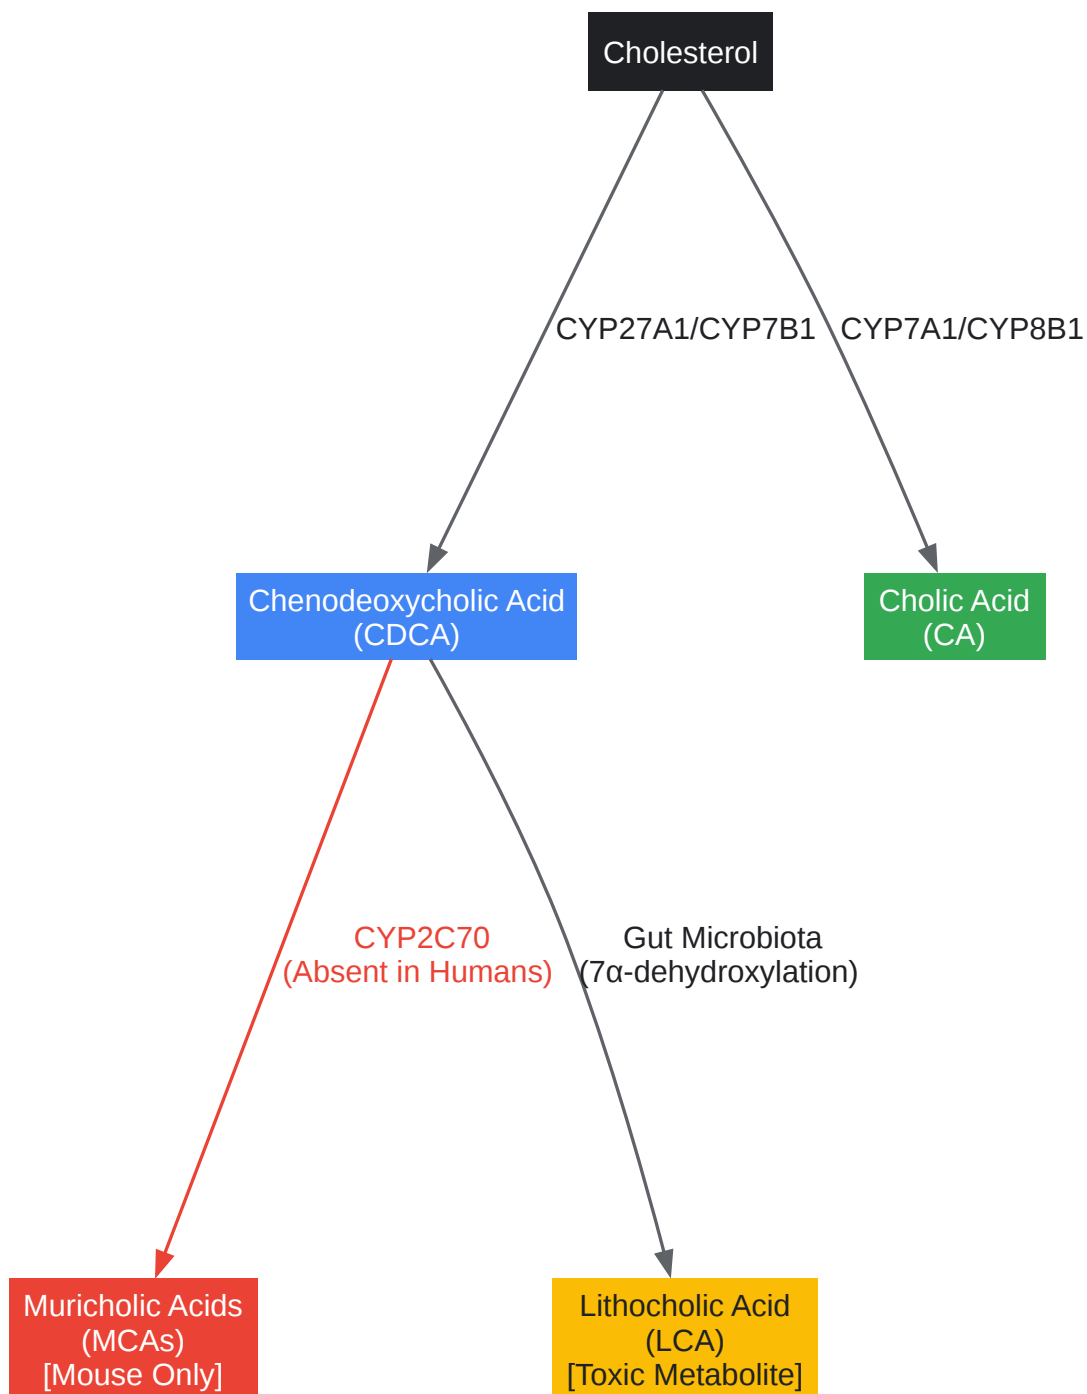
Cholesterol

CYP27A1/CYP7B1

CYP7A1/CYP8B1

Chenodeoxycholic Acid (CDCA)

Cholic Acid (CA)

CYP2C70 (Absent in Humans)

Gut Microbiota (7α-dehydroxylation)

Muricholic Acids (MCAs) [Mouse Only]

Lithocholic Acid (LCA) [Toxic Metabolite]